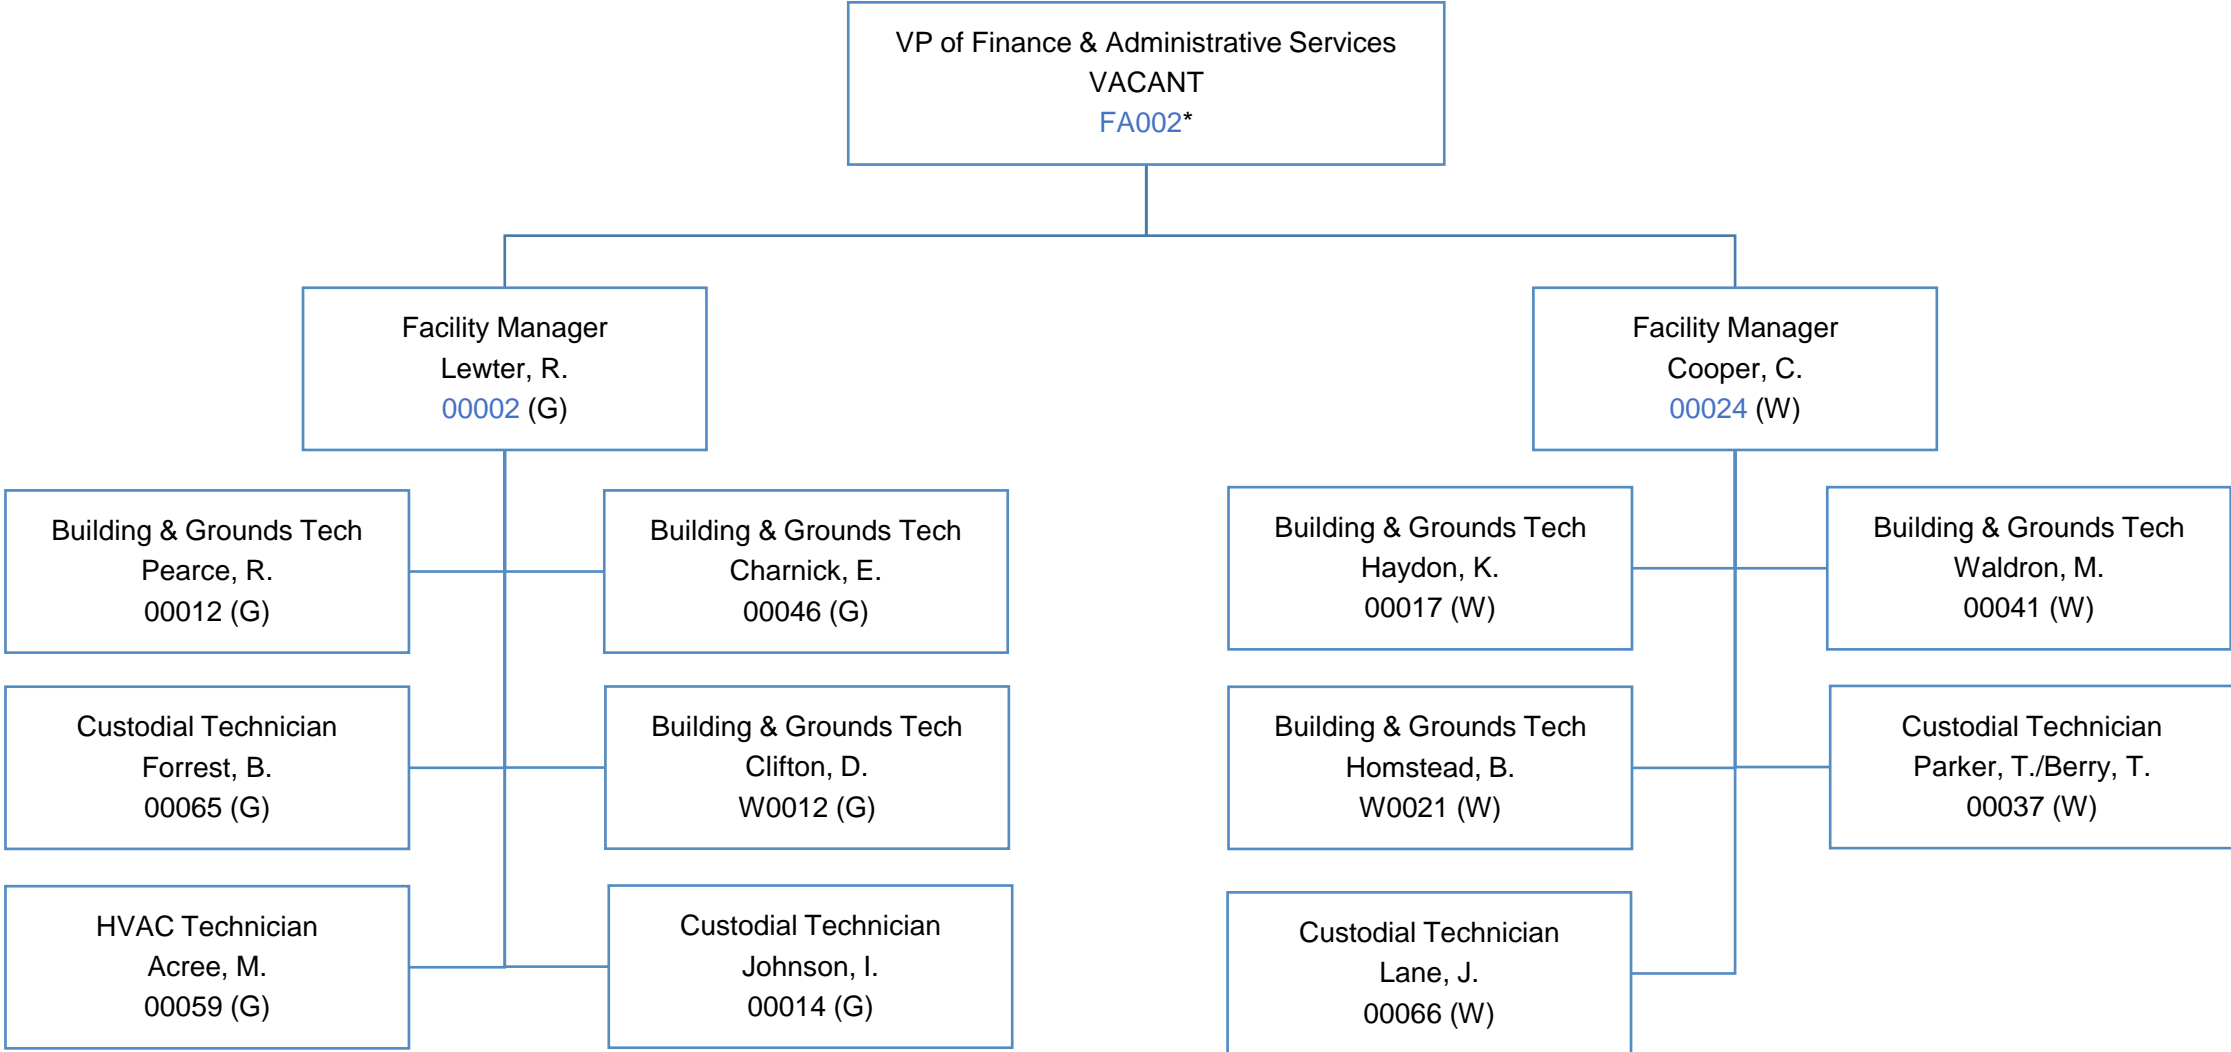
VP of Finance & Administrative Services
VACANT
FA002*

Facility Manager
Lewter, R.
00002 (G)

Facility Manager
Cooper, C.
00024 (W)

Building & Grounds Tech
Pearce, R.
00012 (G)

Building & Grounds Tech
Charnick, E.
00046 (G)

Custodial Technician
Forrest, B.
00065 (G)

Building & Grounds Tech
Clifton, D.
W0012 (G)

HVAC Technician
Acree, M.
00059 (G)

Custodial Technician
Johnson, I.
00014 (G)

Building & Grounds Tech
Haydon, K.
00017 (W)

Building & Grounds Tech
Waldron, M.
00041 (W)

Building & Grounds Tech
Homstead, B.
W0021 (W)

Custodial Technician
Parker, T./Berry, T.
00037 (W)

Custodial Technician
Lane, J.
00066 (W)